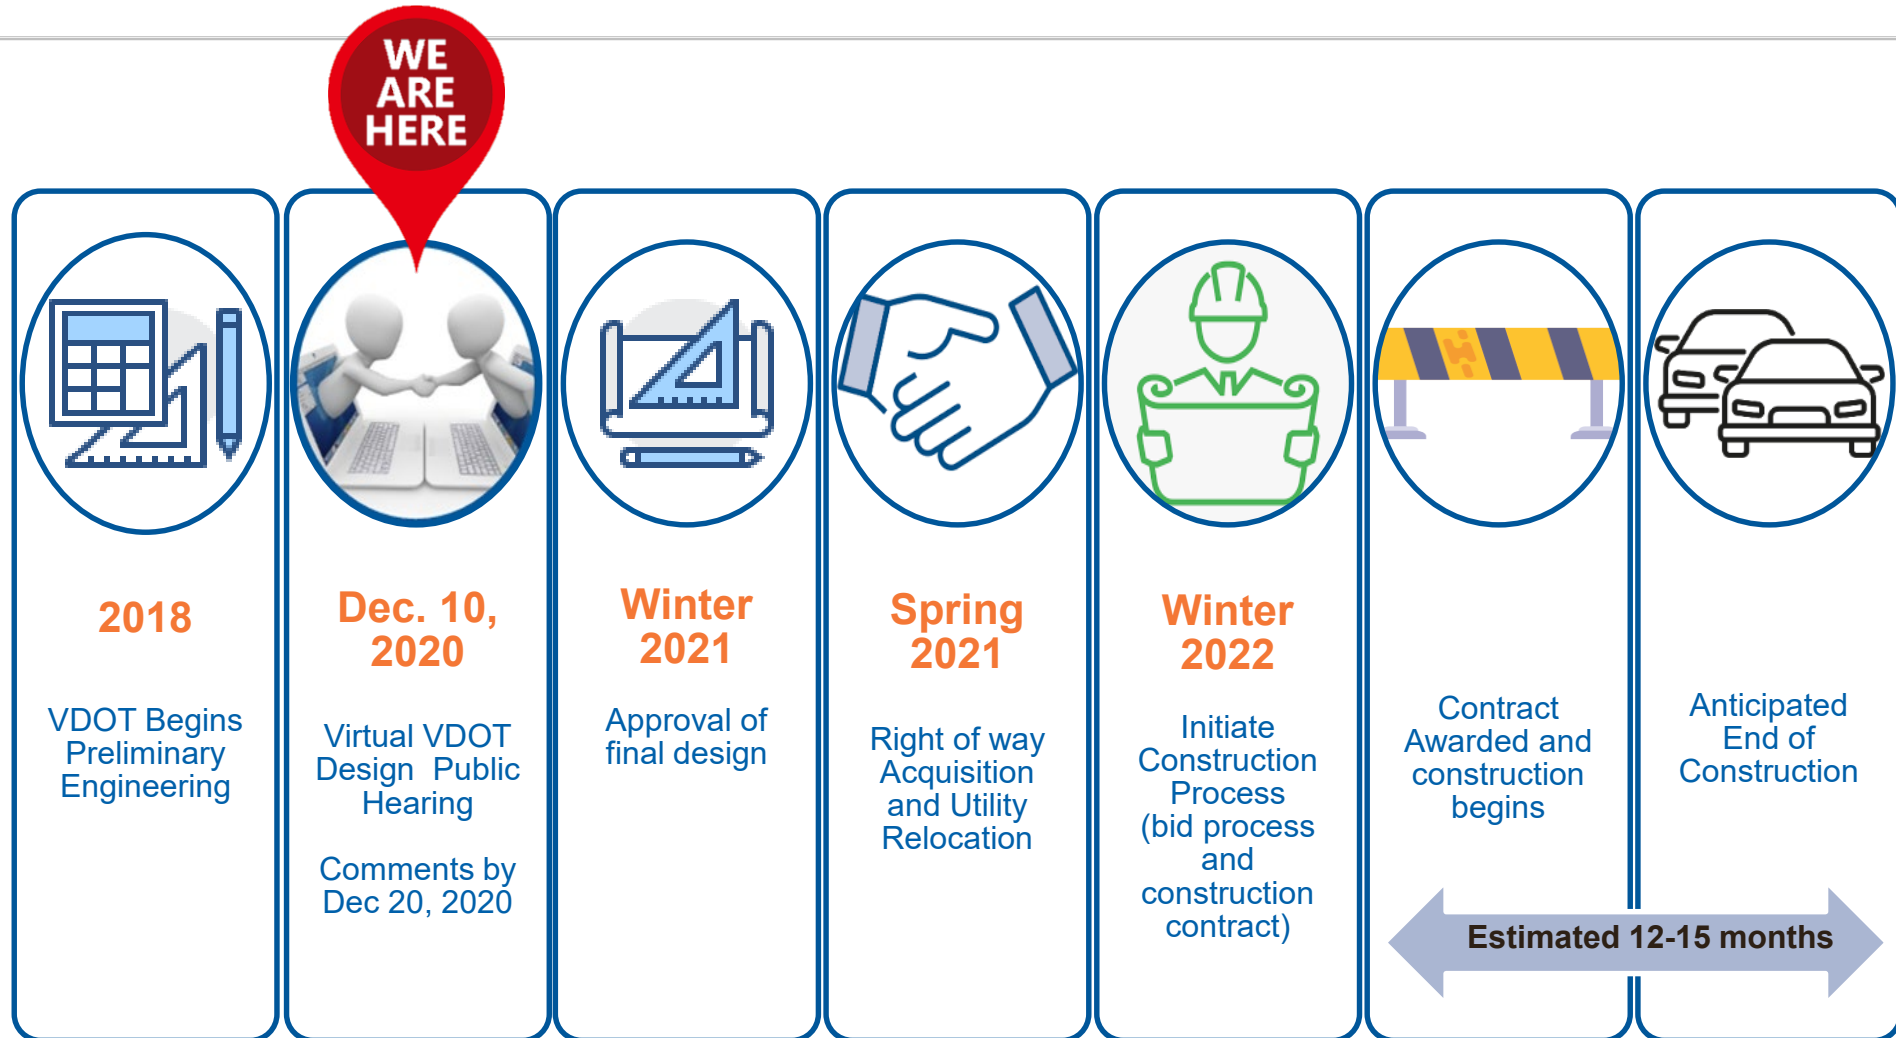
WE ARE HERE

2018

VDOT Begins Preliminary Engineering

Dec. 10, 2020

Virtual VDOT Design Public Hearing

Comments by Dec 20, 2020

Winter 2021

Approval of final design

Spring 2021

Right of way Acquisition and Utility Relocation

Winter 2022

Initiate Construction Process (bid process and construction contract)

Contract Awarded and construction begins

Anticipated End of Construction

Estimated 12-15 months